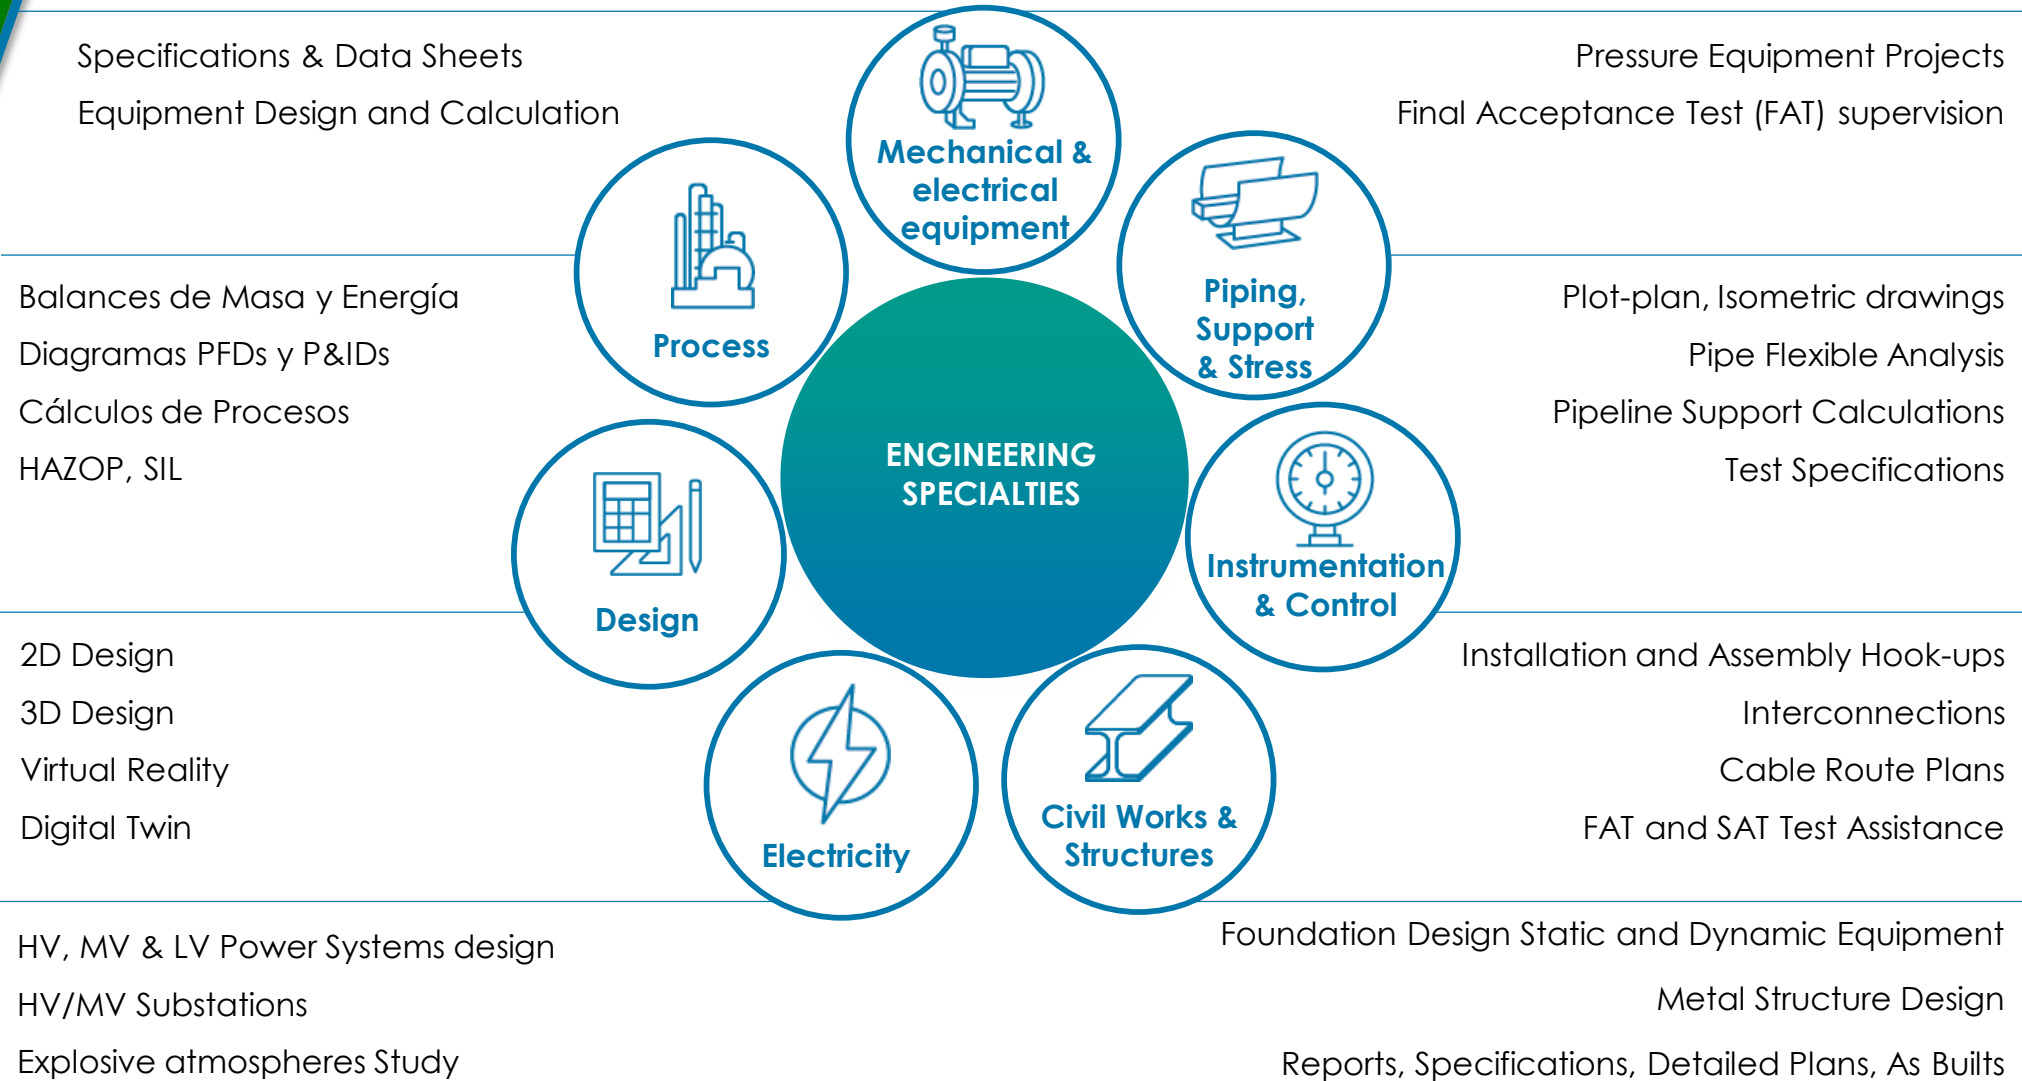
Specifications & Data Sheets
Equipment Design and Calculation

Mechanical & electrical equipment

Pressure Equipment Projects
Final Acceptance Test (FAT) supervision

Process

Piping, Support & Stress

Balances de Masa y Energía
Diagramas PFDs y P&IDs
Cálculos de Procesos
HAZOP, SIL

ENGINEERING SPECIALTIES

Plot-plan, Isometric drawings
Pipe Flexible Analysis
Pipeline Support Calculations
Test Specifications

Design

Instrumentation & Control

2D Design
3D Design
Virtual Reality
Digital Twin

Electricity

Civil Works & Structures

Installation and Assembly Hook-ups
Interconnections
Cable Route Plans
FAT and SAT Test Assistance

HV, MV & LV Power Systems design
HV/MV Substations
Explosive atmospheres Study

Foundation Design Static and Dynamic Equipment
Metal Structure Design
Reports, Specifications, Detailed Plans, As Builts